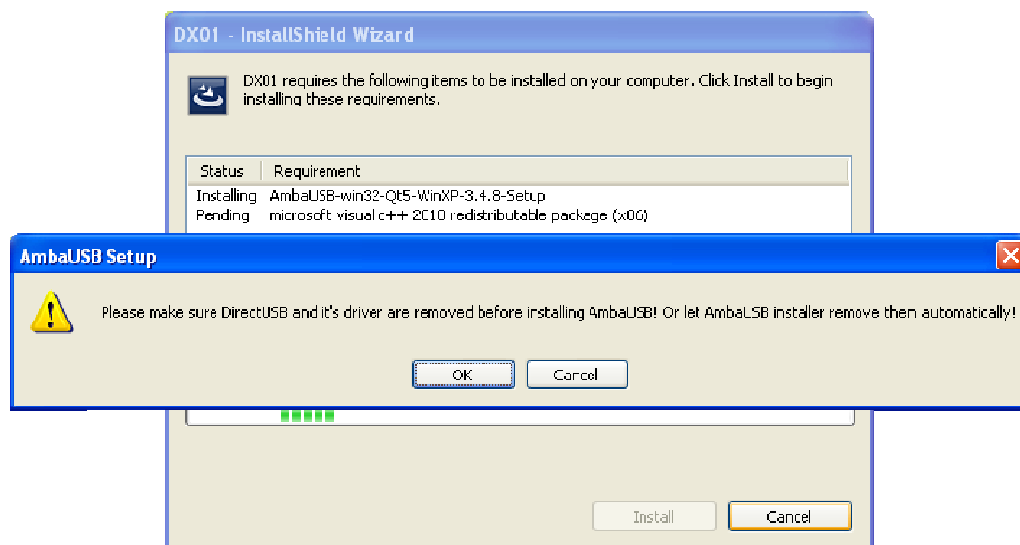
DX01 - InstallShield Wizard

DX01 requires the following items to be installed on your computer. Click Install to begin installing these requirements.

| Status | Requirement |
|---|---|
| Installing | AmbaUSB-win32-Qt5-WinXP-3.4.8-Setup |
| Pending | microsoft visual c++ 2010 redistributable package (x86) |

AmbaUSB Setup

Please make sure DirectUSB and it's driver are removed before installing AmbaUSB! Or let AmbaUSB installer remove them automatically!

OK

Cancel

Install

Cancel